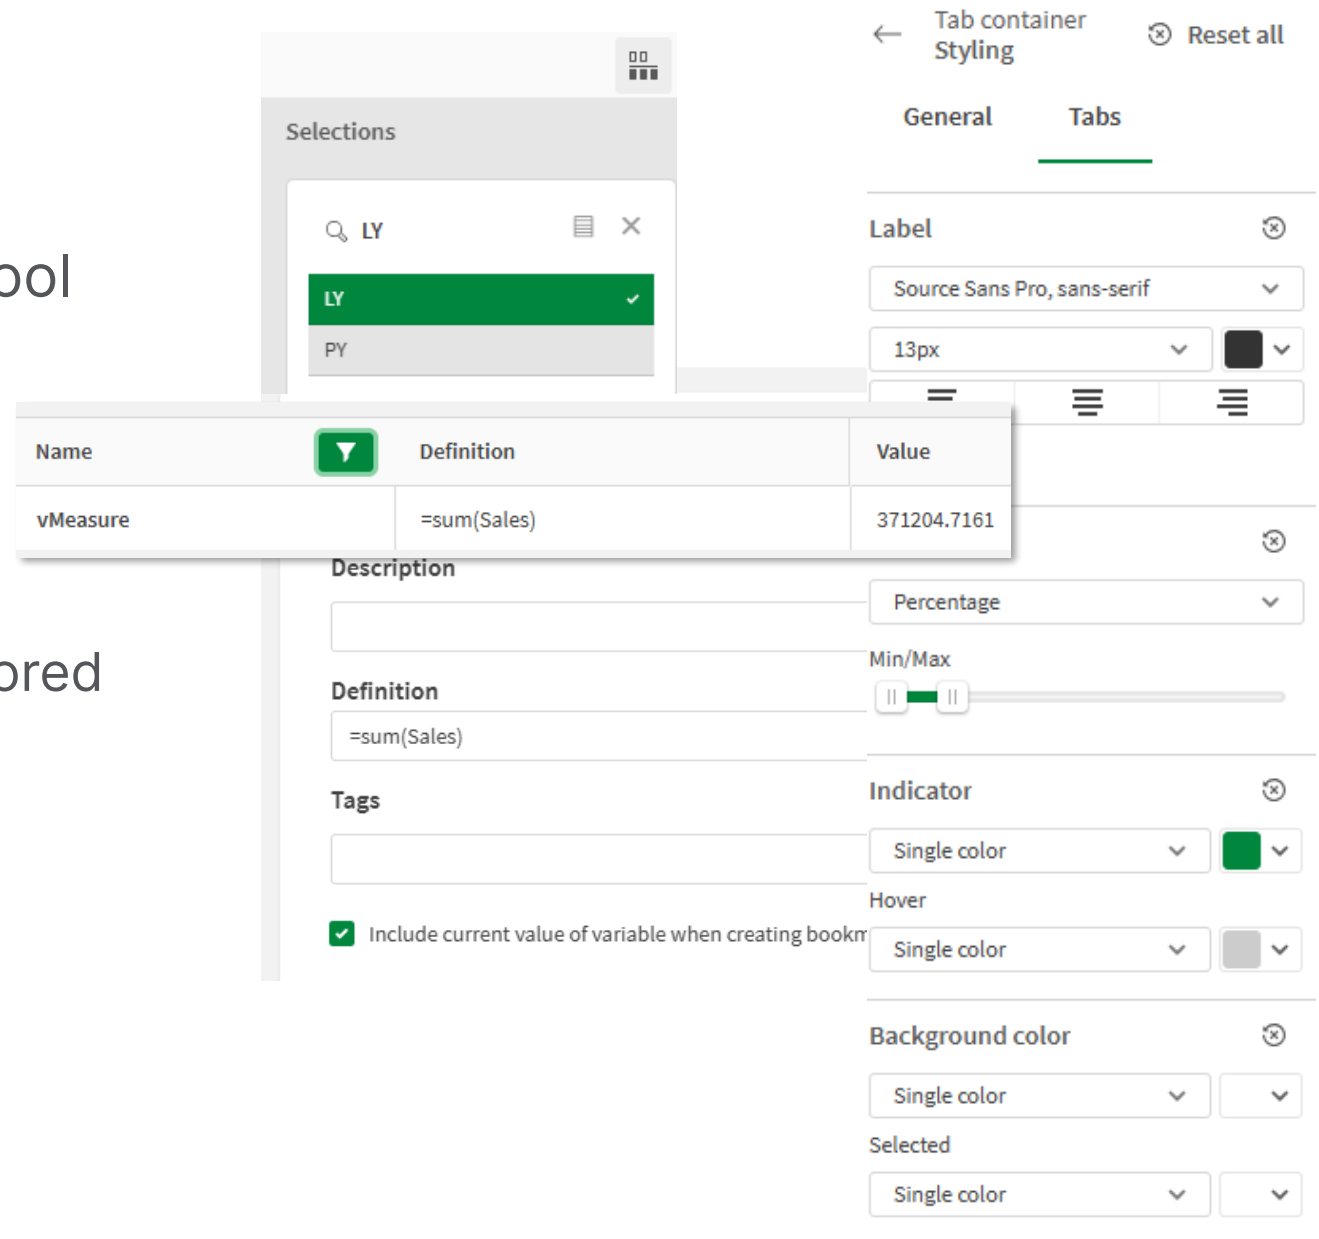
ool

ored

Selections

LY

LY

PY

| Name | Definition | Value |
|---|---|---|
| vMeasure | =sum(Sales) | 371204.7161 |

Description

Definition

=sum(Sales)

Tags

Include current value of variable when creating bookm

Tab container
Styling

Reset all

General

Tabs

Label

Source Sans Pro, sans-serif

13px

Percentage

Min/Max

Indicator

Single color

Hover

Single color

Background color

Single color

Selected

Single color